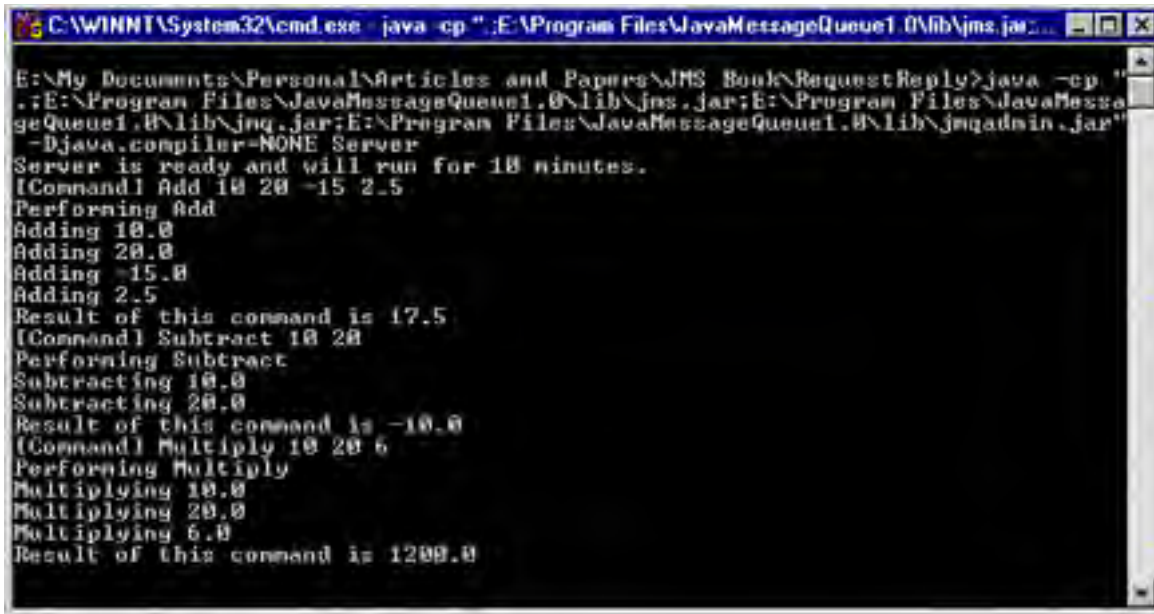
C:\WINNT\System32\cmd.exe - java -cp ".;E:\Program Files\JavaMessageQueue1.0\lib\jms.jar;...

E:\My Documents\Personal\Articles and Papers\JMS Book\RequestReply>java -cp ".;E:\Program Files\JavaMessageQueue1.0\lib\jms.jar;E:\Program Files\JavaMessageQueue1.0\lib\jmq.jar;E:\Program Files\JavaMessageQueue1.0\lib\jmqadmin.jar" -Djava.compiler=NONE Server
Server is ready and will run for 10 minutes.
[Command] Add 10 20 -15 2.5
Performing Add
Adding 10.0
Adding 20.0
Adding -15.0
Adding 2.5
Result of this command is 17.5
[Command] Subtract 10 20
Performing Subtract
Subtracting 10.0
Subtracting 20.0
Result of this command is -10.0
[Command] Multiply 10 20 6
Performing Multiply
Multiplying 10.0
Multiplying 20.0
Multiplying 6.0
Result of this command is 1200.0